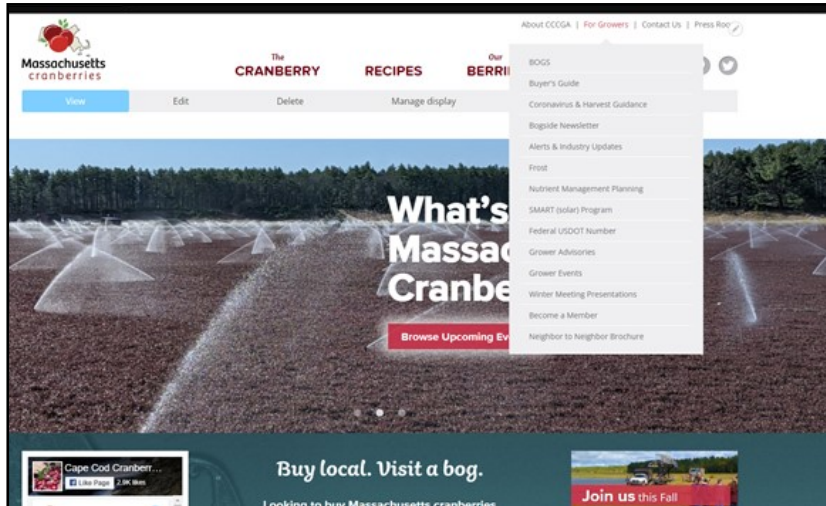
About CCCGA | For Growers | Contact Us | Press Roo

Massachusetts cranberries

The CRANBERRY

RECIPES

Our BERRI

View

Edit

Delete

Manage display

BOGS

Buyer's Guide

Coronavirus & Harvest Guidance

Bogside Newsletter

Alerts & Industry Updates

Frost

Nutrient Management Planning

SMART (solar) Program

Federal USDOT Number

Grower Advisories

Grower Events

Winter Meeting Presentations

Become a Member

Neighbor to Neighbor Brochure

What's Massac Cranbe

Browse Upcoming Ev

Cape Cod Cranberr...

Like Page 2.9K likes

Buy local. Visit a bog.

Looking to buy Massachusetts cranberries

Join us this Fall